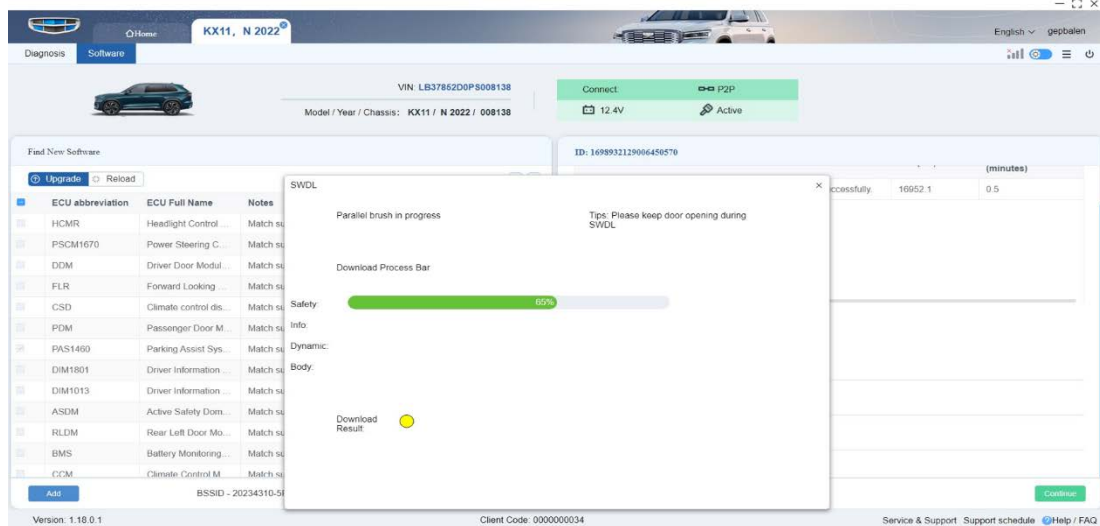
Home KX11, N 2022

English gepbalen

Diagnosis Software

VIN: LB37862D0PS008138

Model / Year / Chassis: KX11 / N 2022 / 008138

Connect: P2P

12.4V Active

Find New Software

Upgrade Reload

| ECU abbreviation | ECU Full Name | Notes |
|---|---|---|
| HCMR | Headlight Control ... | Match su |
| PSCM1670 | Power Steering C... | Match su |
| DDM | Driver Door Modul... | Match su |
| FLR | Forward Looking ... | Match su |
| CSD | Climate control dis... | Match su |
| PDM | Passenger Door M... | Match su |
| PAS1460 | Parking Assist Sys... | Match su |
| DIM1801 | Driver Information ... | Match su |
| DIM1013 | Driver Information ... | Match su |
| ASDM | Active Safety Dom... | Match su |
| RLDM | Rear Left Door Mo... | Match su |
| BMS | Battery Monitoring... | Match su |
| CCM | Climate Control M... | Match su |

Add BSSID - 20234310-5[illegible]

ID: 1698932129006450570

(minutes)

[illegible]ccessfully. 16952.1 0.5

SWDL

Parallel brush in progress

Tips: Please keep door opening during SWDL

Download Process Bar

Safety: 65%

Info:

Dynamic:

Body:

Download Result:

Continue

Version: 1.18.0.1 Client Code: 0000000034 Service & Support Support schedule Help / FAQ